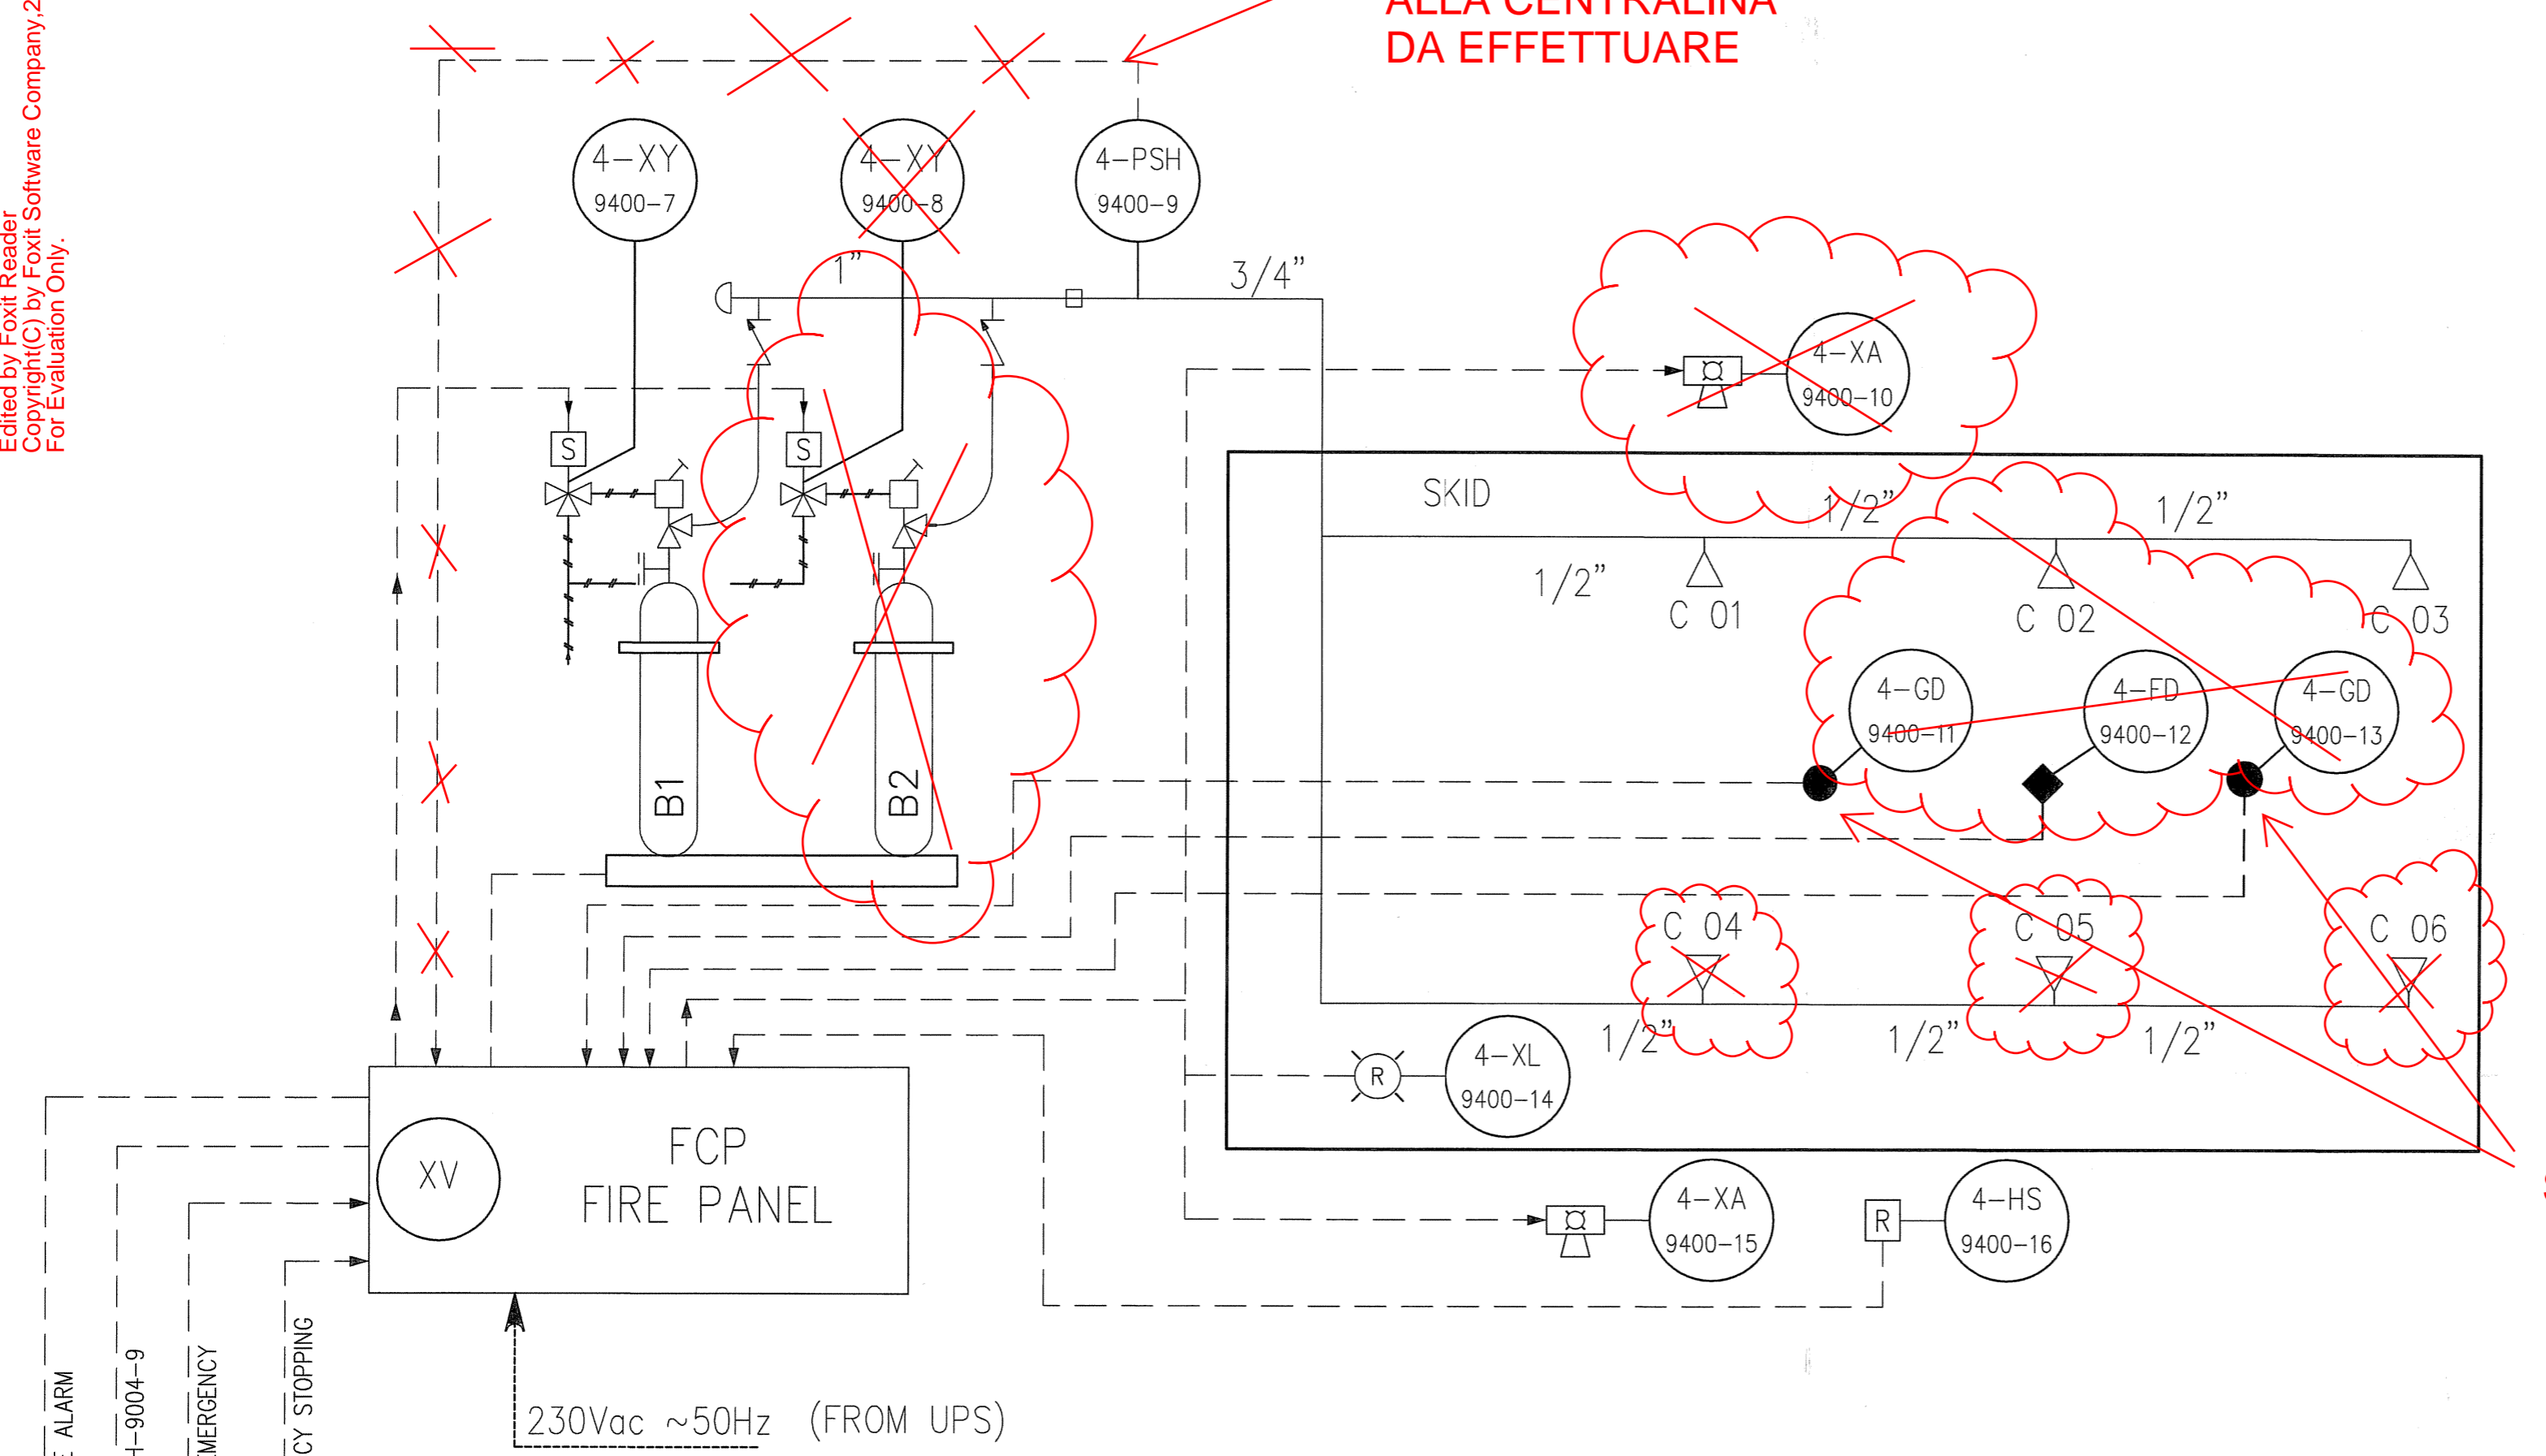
Edited by Foxit Reader
Copyright(C) by Foxit Software Company,2
For Evaluation Only.

ALLA CENTRALINA
DA EFFETTUARE

4–XY
9400–7

4–XY
9400–8

4–PSH
9400–9

1"

3/4"

S

S

B1

B2

4–XA
9400–10

SKID

1/2"

1/2"

1/2"

C 01

C 02

C 03

4–GD
9400–11

4–FD
9400–12

4–GD
9400–13

C 04

C 05

C 06

1/2"

1/2"

1/2"

R

4–XL
9400–14

XV

FCP
FIRE PANEL

4–XA
9400–15

R

4–HS
9400–16

E ALARM

H–9004–9

MERGENCY

CY STOPPING

230Vac ~50Hz (FROM UPS)